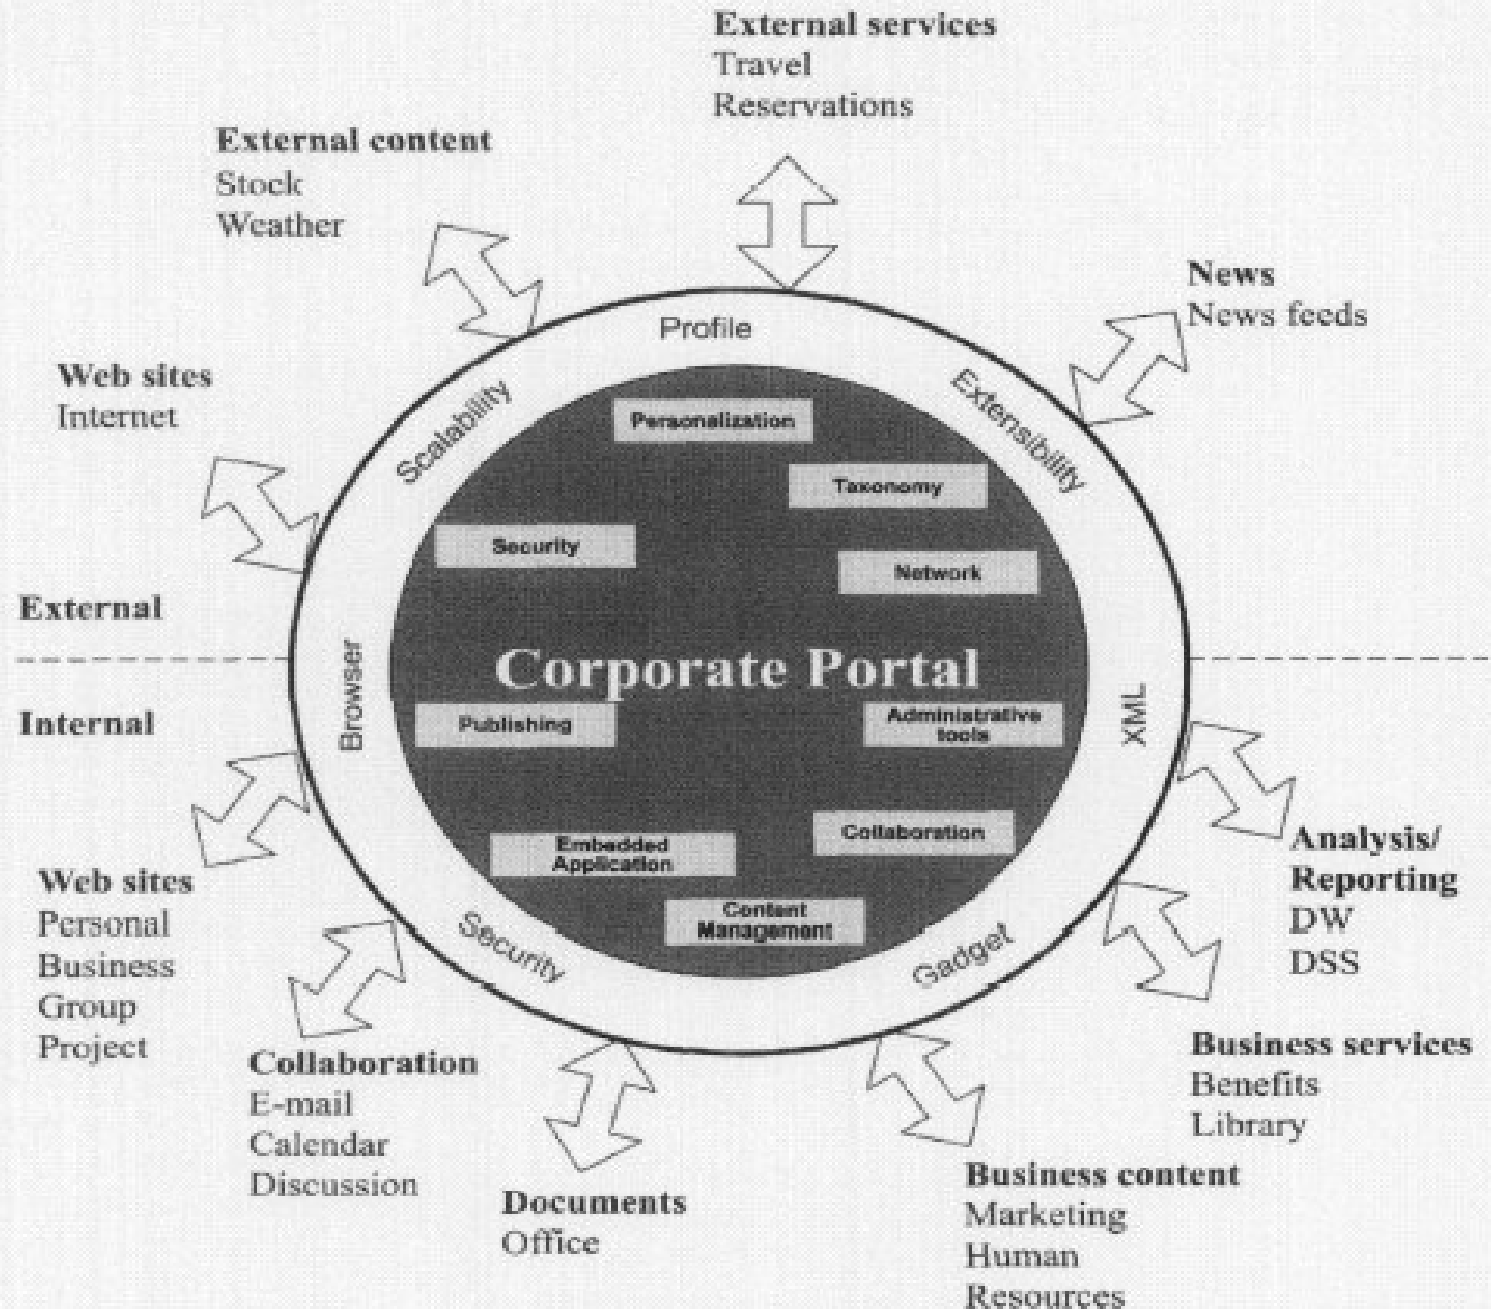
External services
Travel
Reservations

External content
Stock
Weather

News
News feeds

Web sites
Internet

Profile

Scalability

Extensibility

Personalization

Taxonomy

Security

Network

External

Internal

Browser

Corporate Portal

XML

Publishing

Administrative tools

Embedded Application

Collaboration

Content Management

Security

Gadget

Analysis/ Reporting
DW
DSS

Web sites
Personal
Business
Group
Project

Collaboration
E-mail
Calendar
Discussion

Documents
Office

Business services
Benefits
Library

Business content
Marketing
Human
Resources